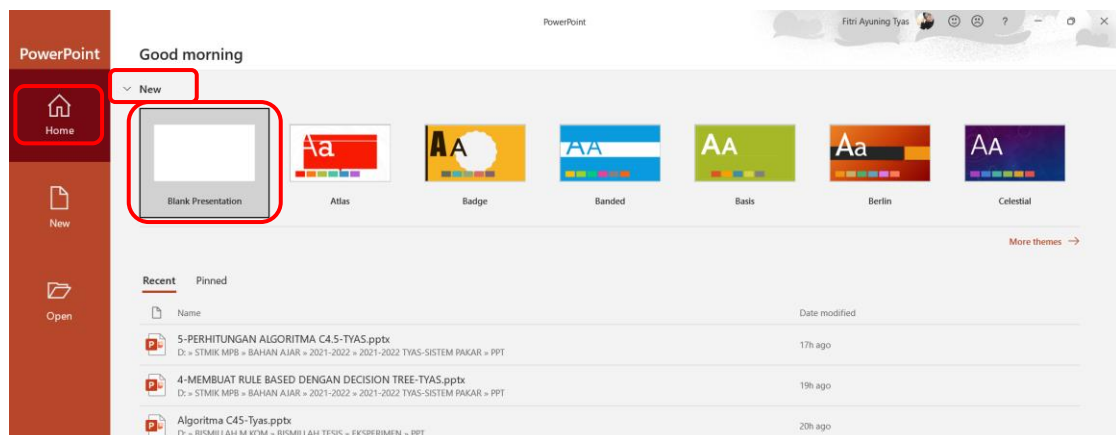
PowerPoint

Home

New

Open

PowerPoint

Fitri Ayuning Tyas

?

Good morning

New

Blank Presentation

Aa
Atlas

AA
Badge

AA
Banded

AA
Basis

Aa
Berlin

AA
Celestial

More themes →

Recent Pinned

Name Date modified

5-PERHITUNGAN ALGORITMA C4.5-TYAS.pptx
D: » STMIK MPB » BAHAN AJAR » 2021-2022 » 2021-2022 TYAS-SISTEM PAKAR » PPT
17h ago

4-MEMBUAT RULE BASED DENGAN DECISION TREE-TYAS.pptx
D: » STMIK MPB » BAHAN AJAR » 2021-2022 » 2021-2022 TYAS-SISTEM PAKAR » PPT
19h ago

Algoritma C45-Tyas.pptx
D: » BISMILLAH M.KOM » BISMILLAH TESIS » EKSPERIMEN » PPT
20h ago